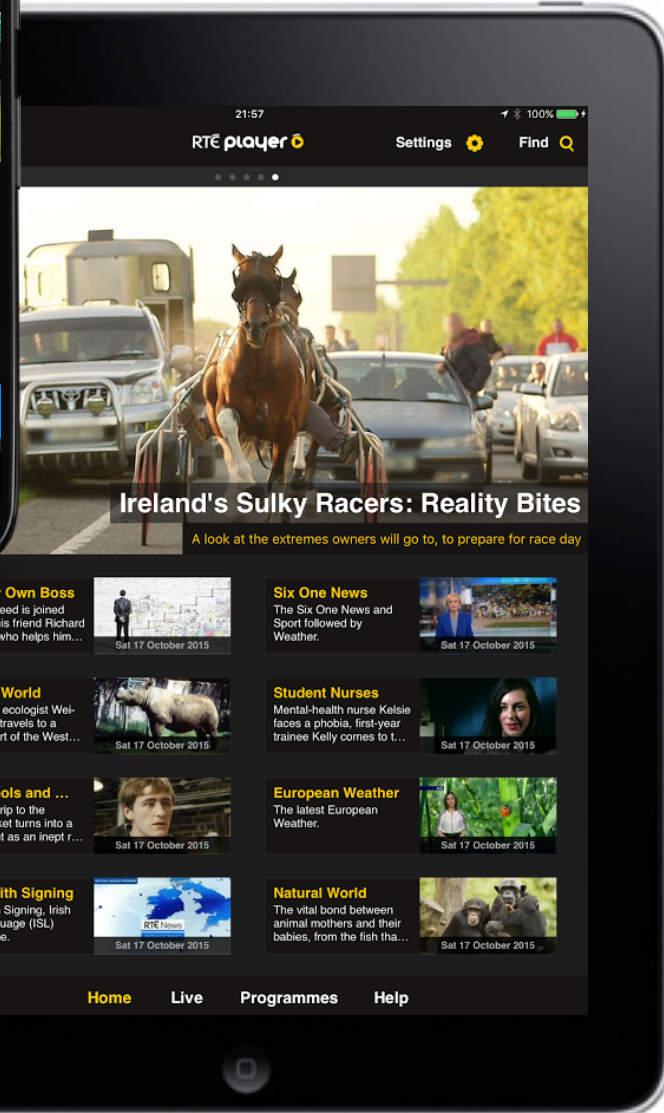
21:57

100%

RTÉ player

Settings

Find

Ireland's Sulky Racers: Reality Bites

A look at the extremes owners will go to, to prepare for race day

r Own Boss
eed is joined
is friend Richard
who helps him...

Sat 17 October 2015

Six One News
The Six One News and Sport followed by Weather.

Sat 17 October 2015

World
ecologist Wei-
travels to a
rt of the West...

Sat 17 October 2015

Student Nurses
Mental-health nurse Kelsie faces a phobia, first-year trainee Kelly comes to t...

Sat 17 October 2015

ols and ...
rip to the
ket turns into a
t as an inept r...

Sat 17 October 2015

European Weather
The latest European Weather.

Sat 17 October 2015

ith Signing
Signing, Irish
uage (ISL)
e.

RTÉ News

Sat 17 October 2015

Natural World
The vital bond between animal mothers and their babies, from the fish tha...

Sat 17 October 2015

Home

Live

Programmes

Help